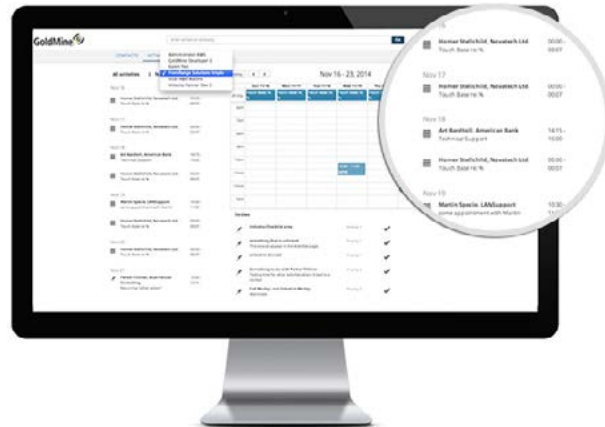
GoldMine

All activities

Nov 16 - 23, 2014

Nov 17

Homer Stellchild, Novatech Ltd
Touch Base re %

00:00 - 00:07

Nov 18

Art Bardtell, American Bank
Technical Support

14:15 - 16:00

Homer Stellchild, Novatech Ltd
Touch Base re %

00:00 - 00:07

Nov 19

Martin Specie, LANSupport
some appointment with Martin

10:30 -

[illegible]